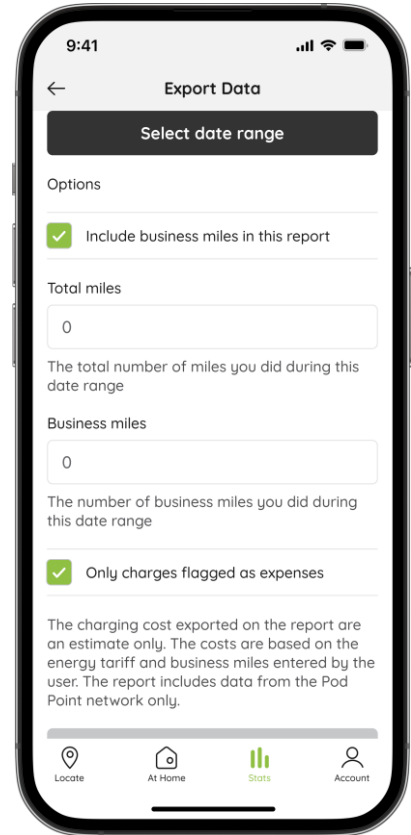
9:41

Export Data

Select date range

Options

Include business miles in this report

Total miles

0

The total number of miles you did during this date range

Business miles

0

The number of business miles you did during this date range

Only charges flagged as expenses

The charging cost exported on the report are an estimate only. The costs are based on the energy tariff and business miles entered by the user. The report includes data from the Pod Point network only.

Locate
At Home
Stats
Account